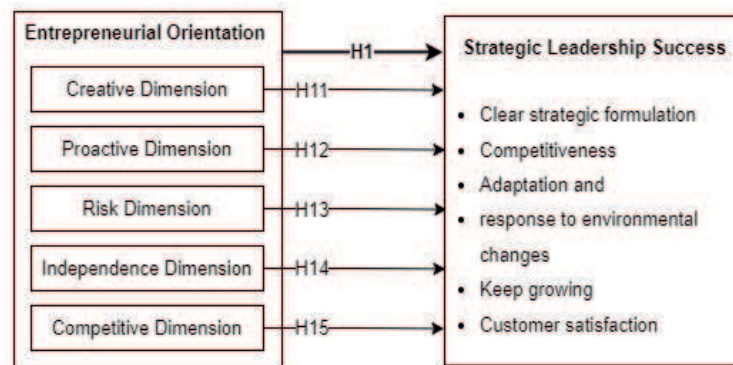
Entrepreneurial Orientation

Creative Dimension

Proactive Dimension

Risk Dimension

Independence Dimension

Competitive Dimension

H1

H11

H12

H13

H14

H15

Strategic Leadership Success

• Clear strategic formulation
• Competitiveness
• Adaptation and
• response to environmental changes
• Keep growing
• Customer satisfaction